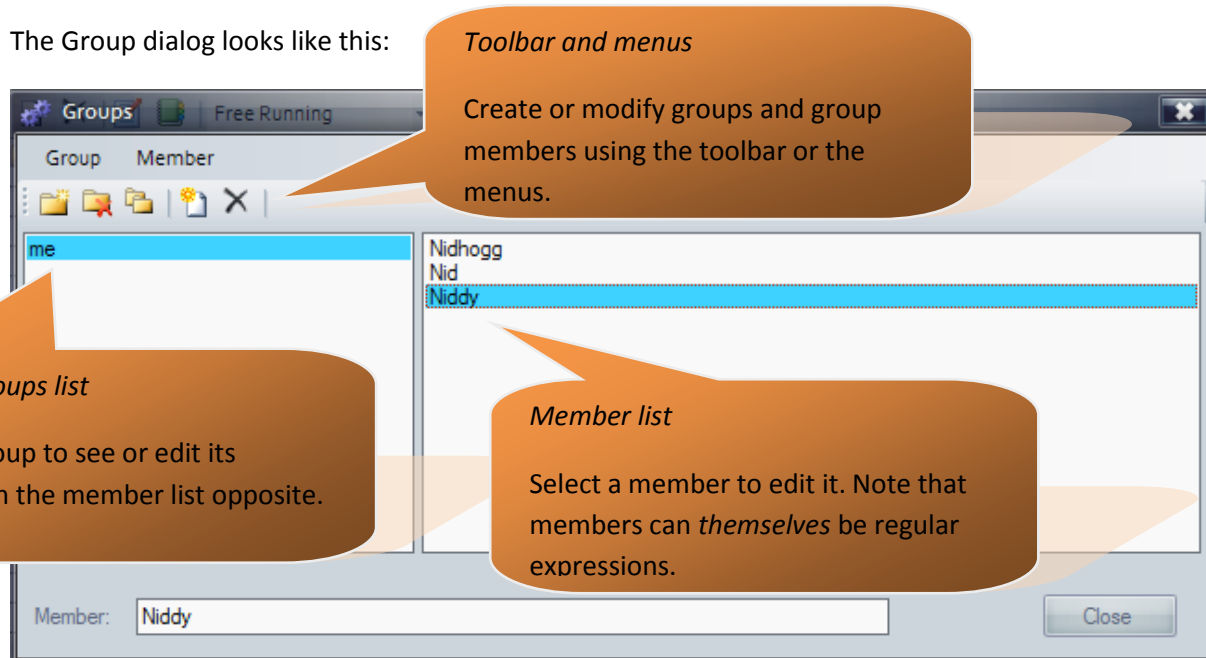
The Group dialog looks like this:

*Toolbar and menus*

Create or modify groups and group members using the toolbar or the menus.

Groups

Free Running

Group Member

me

Nidhogg
Nid
Niddy

*oups list*

oup to see or edit its n the member list opposite.

*Member list*

Select a member to edit it. Note that members can *themselves* be regular expressions.

Member: Niddy

Close